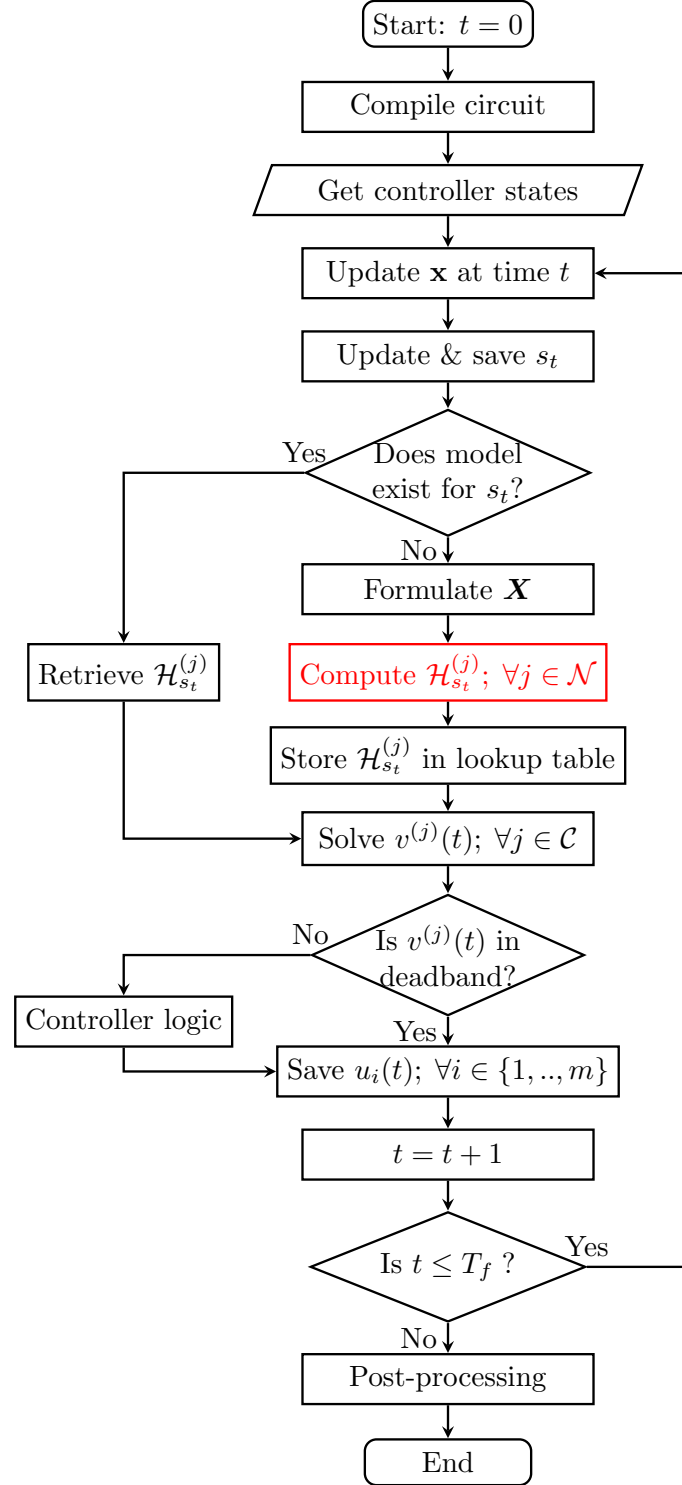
Start: $t = 0$

Compile circuit

Get controller states

Update $\mathbf{x}$ at time $t$

Update & save $s_t$

Does model exist for $s_t$?

Yes

No

Formulate $\boldsymbol{X}$

Retrieve $\mathcal{H}_{s_t}^{(j)}$

Compute $\mathcal{H}_{s_t}^{(j)}$; $\forall j \in \mathcal{N}$

Store $\mathcal{H}_{s_t}^{(j)}$ in lookup table

Solve $v^{(j)}(t)$; $\forall j \in \mathcal{C}$

Is $v^{(j)}(t)$ in deadband?

No

Controller logic

Yes

Save $u_i(t)$; $\forall i \in \{1, .., m\}$

$t = t + 1$

Is $t \leq T_f$ ?

Yes

No

Post-processing

End